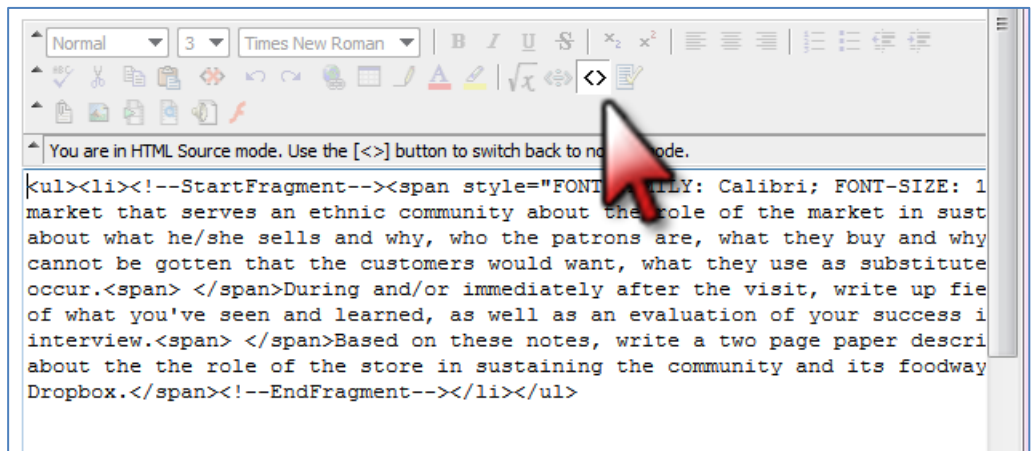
Normal 3 Times New Roman

B I U S

<>

You are in HTML Source mode. Use the [<>] button to switch back to no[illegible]ode.

<ul><li><!--StartFragment--><span style="FONT-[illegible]ILY: Calibri; FONT-SIZE: 1
market that serves an ethnic community about the role of the market in sust
about what he/she sells and why, who the patrons are, what they buy and why
cannot be gotten that the customers would want, what they use as substitute
occur.<span> </span>During and/or immediately after the visit, write up fie
of what you've seen and learned, as well as an evaluation of your success i
interview.<span> </span>Based on these notes, write a two page paper descri
about the the role of the store in sustaining the community and its foodway
Dropbox.</span><!--EndFragment--></li></ul>